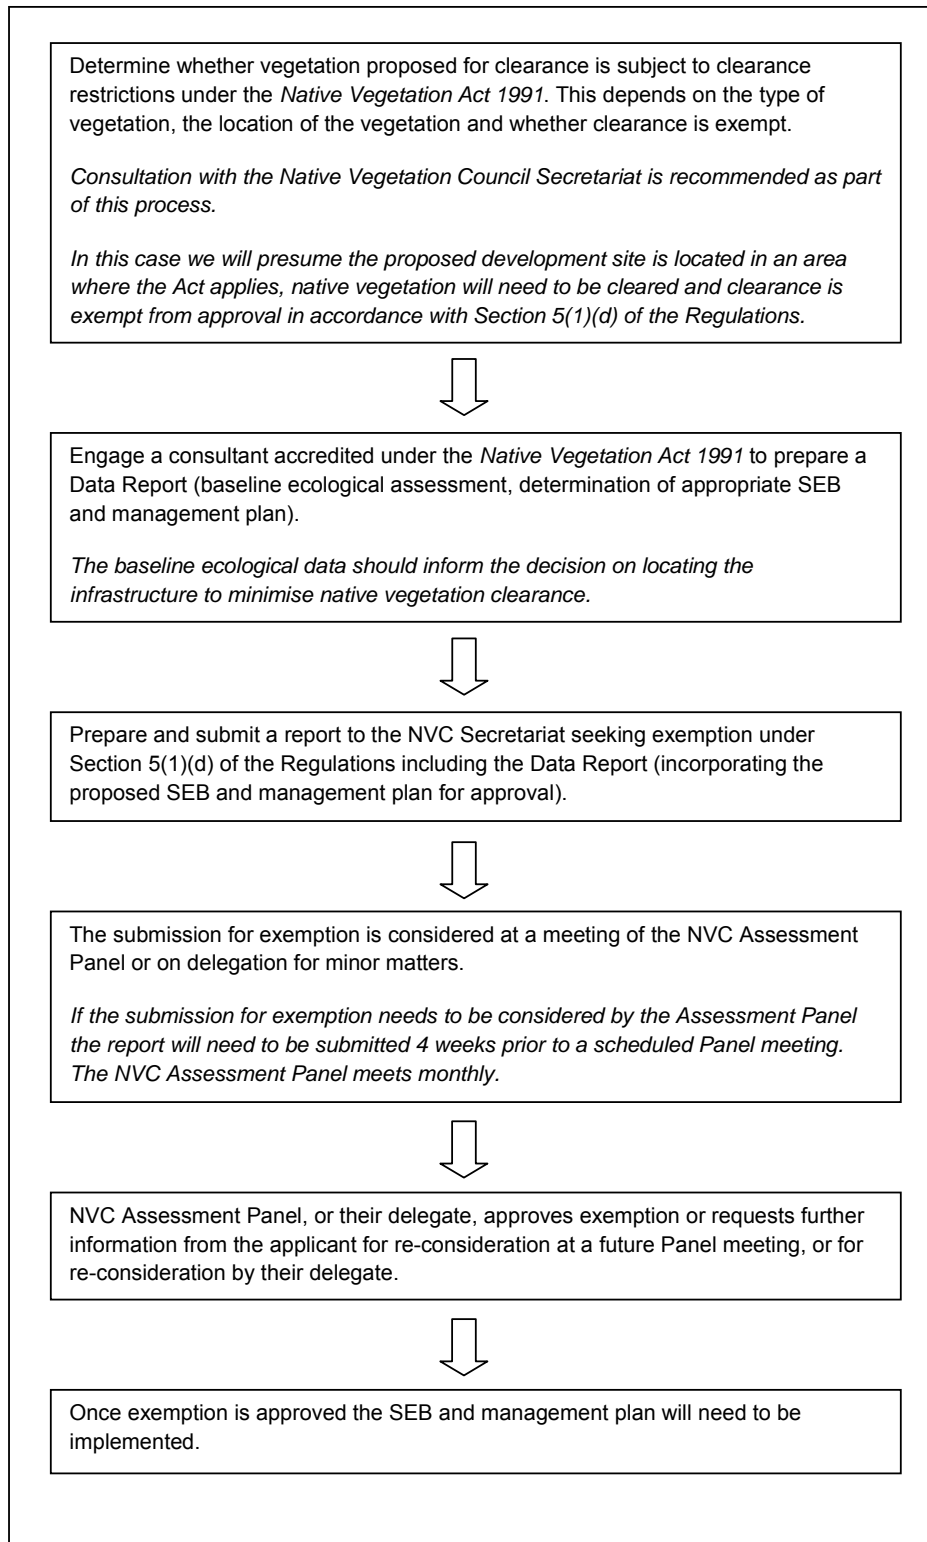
Determine whether vegetation proposed for clearance is subject to clearance restrictions under the Native Vegetation Act 1991. This depends on the type of vegetation, the location of the vegetation and whether clearance is exempt.

Consultation with the Native Vegetation Council Secretariat is recommended as part of this process.

In this case we will presume the proposed development site is located in an area where the Act applies, native vegetation will need to be cleared and clearance is exempt from approval in accordance with Section 5(1)(d) of the Regulations.

Engage a consultant accredited under the Native Vegetation Act 1991 to prepare a Data Report (baseline ecological assessment, determination of appropriate SEB and management plan).

The baseline ecological data should inform the decision on locating the infrastructure to minimise native vegetation clearance.

Prepare and submit a report to the NVC Secretariat seeking exemption under Section 5(1)(d) of the Regulations including the Data Report (incorporating the proposed SEB and management plan for approval).

The submission for exemption is considered at a meeting of the NVC Assessment Panel or on delegation for minor matters.

If the submission for exemption needs to be considered by the Assessment Panel the report will need to be submitted 4 weeks prior to a scheduled Panel meeting. The NVC Assessment Panel meets monthly.

NVC Assessment Panel, or their delegate, approves exemption or requests further information from the applicant for re-consideration at a future Panel meeting, or for re-consideration by their delegate.

Once exemption is approved the SEB and management plan will need to be implemented.